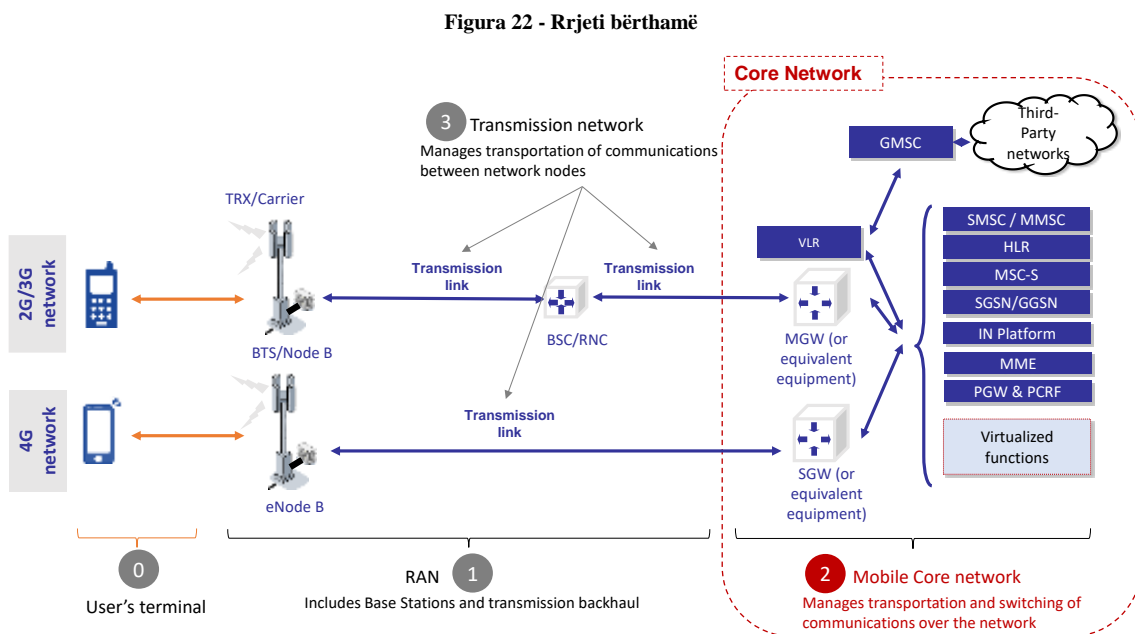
Figura 22 - Rrjeti bërthamë

Core Network

3 Transmission network
Manages transportation of communications between network nodes

GMSC

Third-Party networks

TRX/Carrier

2G/3G network

Transmission link

Transmission link

VLR

SMSC / MMSC
HLR
MSC-S
SGSN/GGSN
IN Platform
MME
PGW & PCRF
Virtualized functions

BTS/Node B

BSC/RNC

MGW (or equivalent equipment)

4G network

Transmission link

eNode B

SGW (or equivalent equipment)

0
User's terminal

RAN 1
Includes Base Stations and transmission backhaul

2 Mobile Core network
Manages transportation and switching of communications over the network